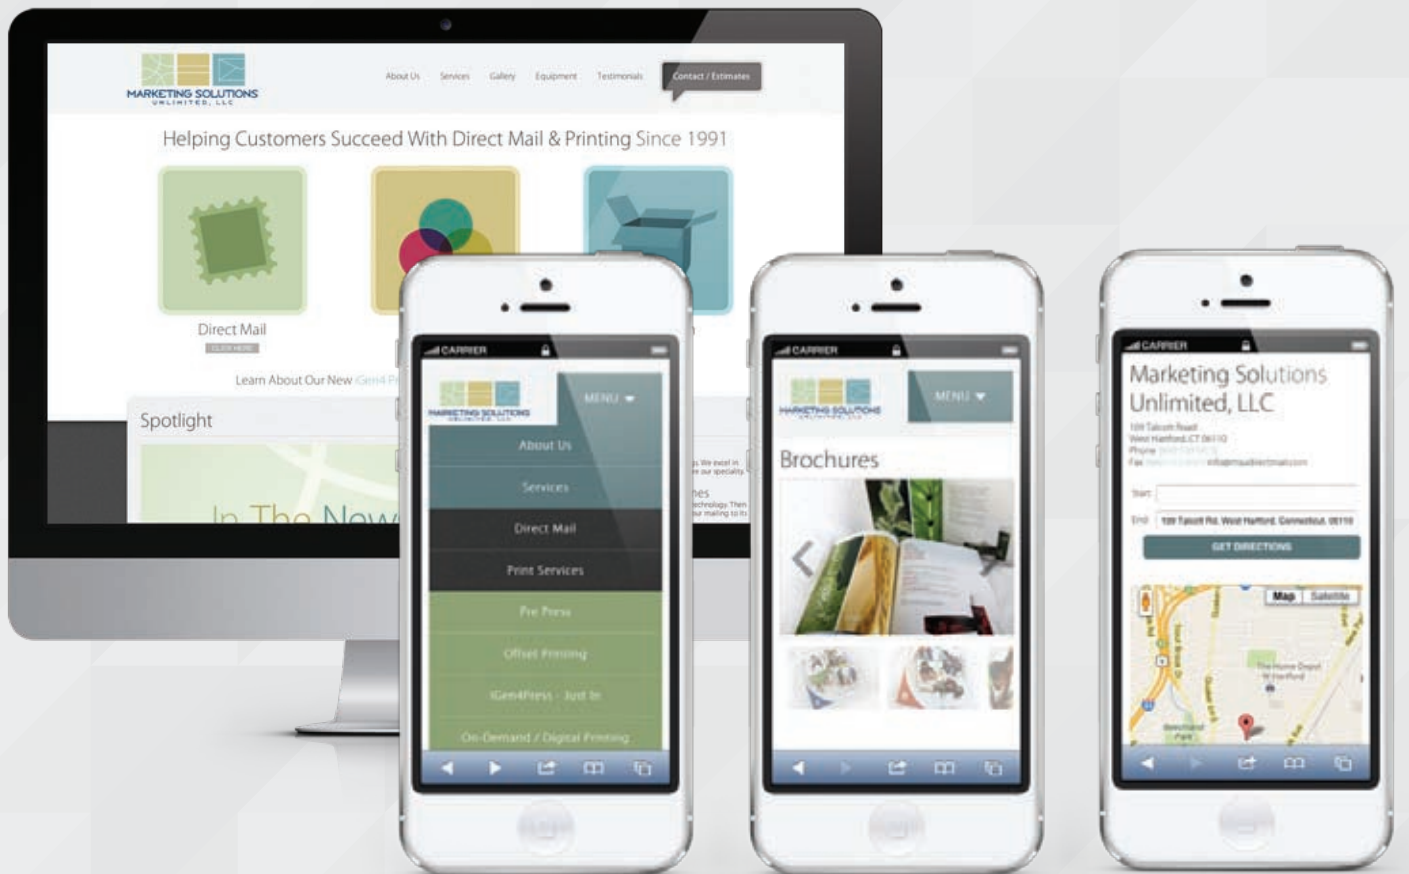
MARKETING SOLUTIONS
UNLIMITED, LLC

About Us Services Gallery Equipment Testimonials Contact / Estimates

Helping Customers Succeed With Direct Mail & Printing Since 1991

Direct Mail
CLICK HERE

Learn About Our New iGen4 P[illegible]

Spotlight

In The New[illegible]

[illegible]s. We excel in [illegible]e our specialty.

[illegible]nes
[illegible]echnology. Then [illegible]ur mailing to its

CARRIER

MARKETING SOLUTIONS
UNLIMITED, LLC

MENU

About Us
Services
Direct Mail
Print Services
Pre Press
Offset Printing
iGen4Press - Just In
On-Demand / Digital Printing

CARRIER

MARKETING SOLUTIONS

MENU

Brochures

CARRIER

Marketing Solutions Unlimited, LLC

109 Talcott Road
West Hartford, CT 06110
Phone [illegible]
Fax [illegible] info@msudirectmail.com

Start
End 109 Talcott Rd, West Hartford, Connecticut, 06110

GET DIRECTIONS

Map Satellite

The Home Depot W Hartford